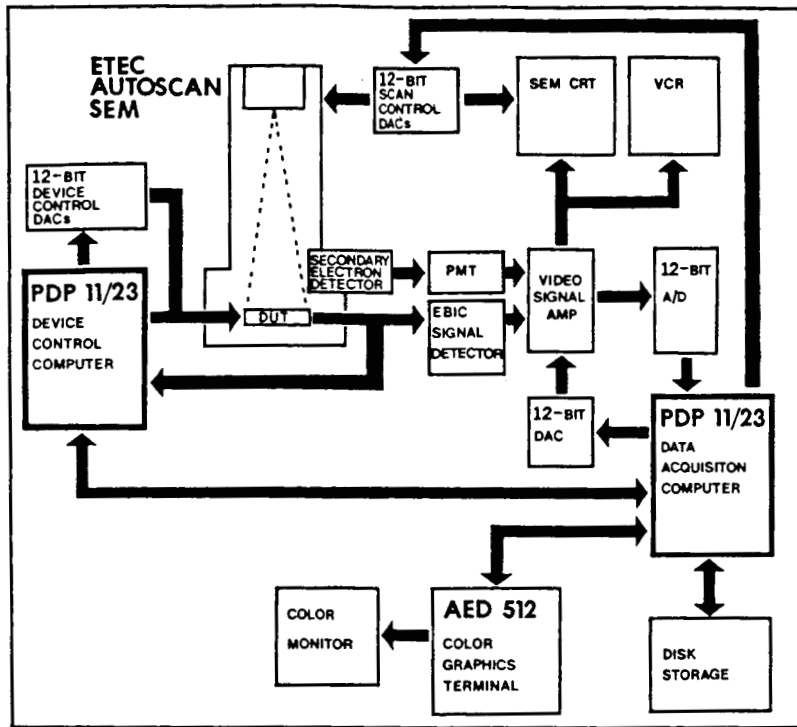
ETEC AUTOSCAN SEM

12-BIT SCAN CONTROL DACs

SEM CRT

VCR

12-BIT DEVICE CONTROL DACs

SECONDARY ELECTRON DETECTOR

PMT

VIDEO SIGNAL AMP

12-BIT A/D

PDP 11/23 DEVICE CONTROL COMPUTER

DUT

EBIC SIGNAL DETECTOR

12-BIT DAC

PDP 11/23 DATA ACQUISITON COMPUTER

COLOR MONITOR

AED 512 COLOR GRAPHICS TERMINAL

DISK STORAGE